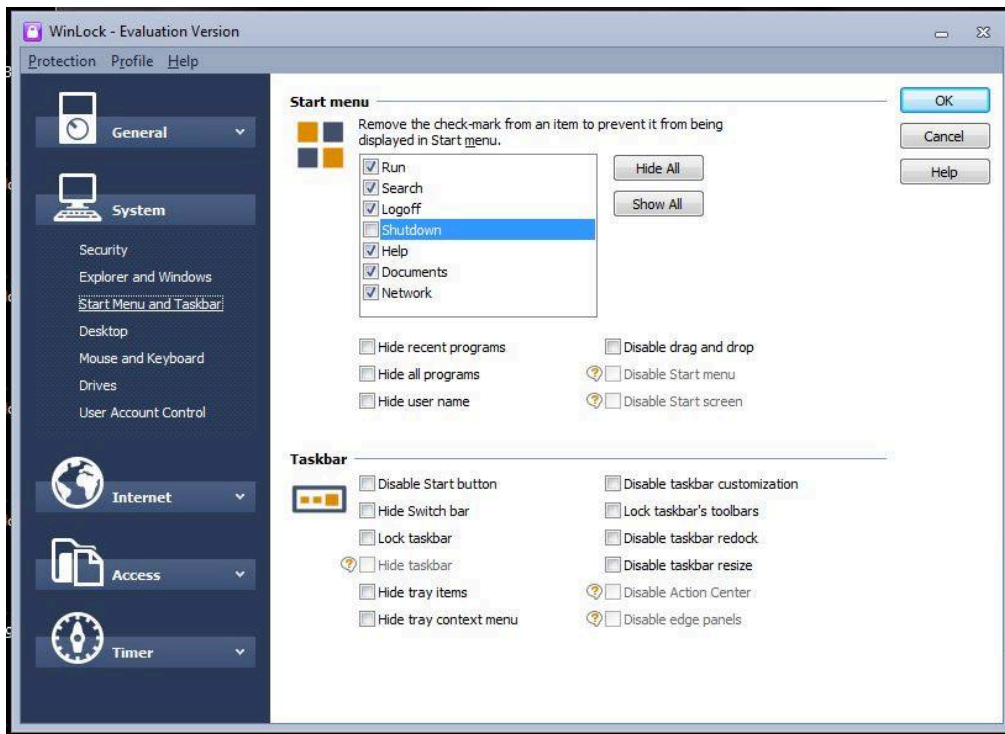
WinLock - Evaluation Version

Protection Profile Help

General

System

Security
Explorer and Windows
Start Menu and Taskbar
Desktop
Mouse and Keyboard
Drives
User Account Control

Internet

Access

Timer

Start menu

Remove the check-mark from an item to prevent it from being displayed in Start menu.

Run
Search
Logoff
Shutdown
Help
Documents
Network

Hide All
Show All

Hide recent programs
Hide all programs
Hide user name
Disable drag and drop
Disable Start menu
Disable Start screen

Taskbar

Disable Start button
Hide Switch bar
Lock taskbar
Hide taskbar
Hide tray items
Hide tray context menu
Disable taskbar customization
Lock taskbar's toolbars
Disable taskbar redock
Disable taskbar resize
Disable Action Center
Disable edge panels

OK
Cancel
Help